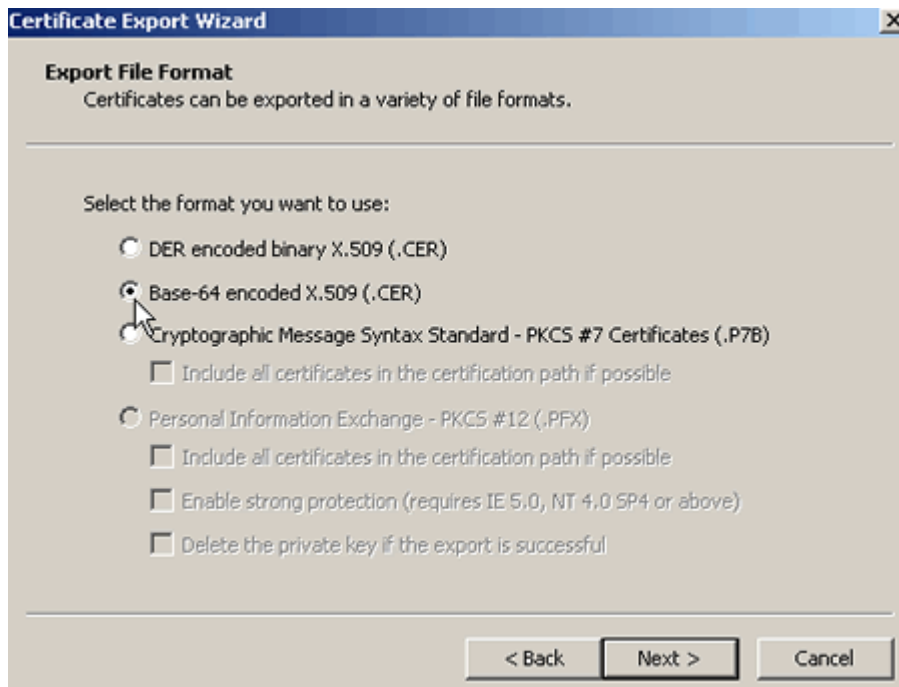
Certificate Export Wizard

Export File Format
Certificates can be exported in a variety of file formats.

Select the format you want to use:

DER encoded binary X.509 (.CER)

Base-64 encoded X.509 (.CER)

Cryptographic Message Syntax Standard - PKCS #7 Certificates (.P7B)

Include all certificates in the certification path if possible

Personal Information Exchange - PKCS #12 (.PFX)

Include all certificates in the certification path if possible

Enable strong protection (requires IE 5.0, NT 4.0 SP4 or above)

Delete the private key if the export is successful

< Back | Next > | Cancel